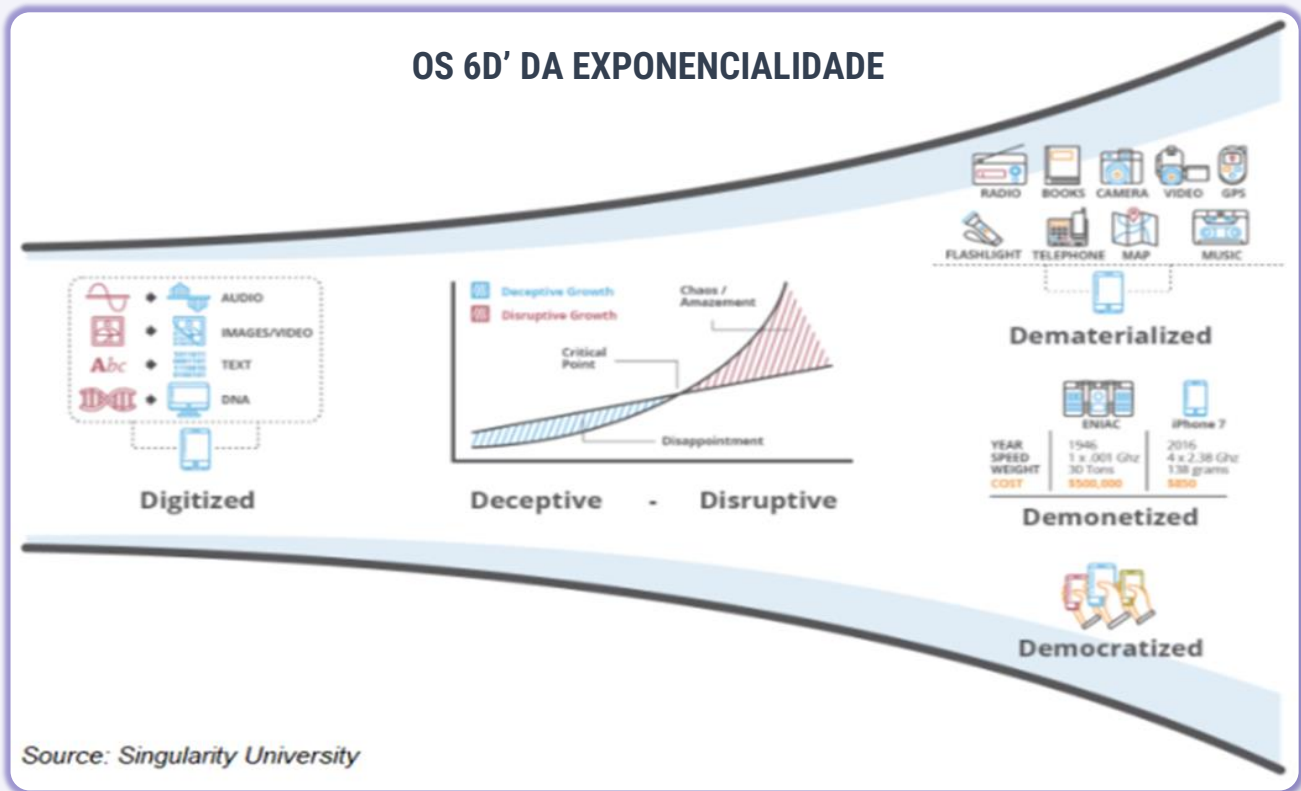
OS 6D' DA EXPONENCIALIDADE

AUDIO
IMAGES/VIDEO
Abc
TEXT
DNA

Digitized

Deceptive Growth
Disruptive Growth
Chaos / Amazement
Critical Point
Disappointment

Deceptive - Disruptive

RADIO BOOKS CAMERA VIDEO GPS
FLASHLIGHT TELEPHONE MAP MUSIC

Dematerialized

| | ENIAC | iPhone 7 |
|---|---|---|
| YEAR | 1946 | 2016 |
| SPEED | 1 x .001 Ghz | 4 x 2,38 Ghz |
| WEIGHT | 30 Tons | 138 grams |
| COST | \$500,000 | \$850 |

Demonetized

Democratized

Source: Singularity University